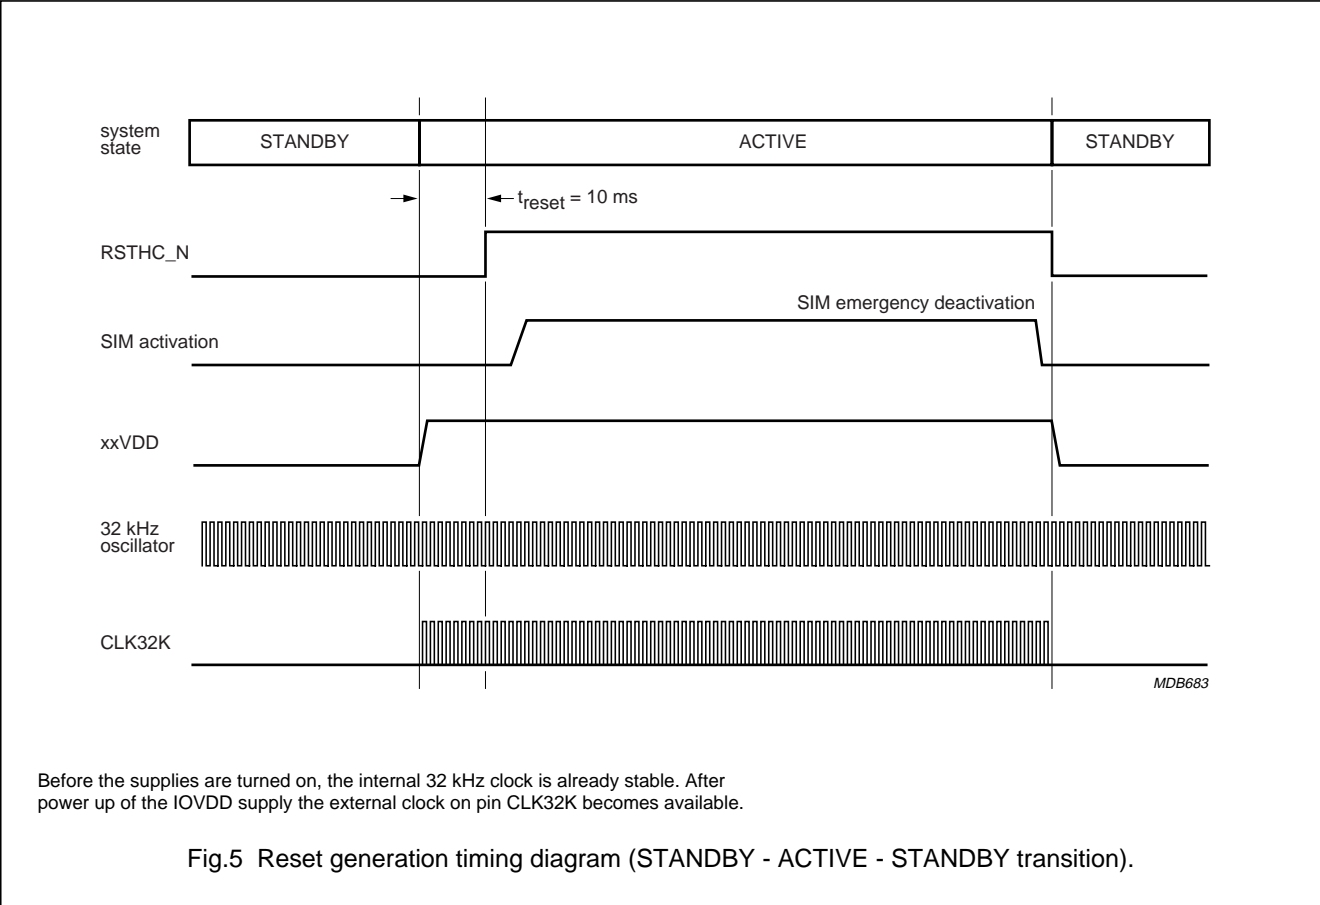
system state

STANDBY

ACTIVE

STANDBY

$t_{reset}$ = 10 ms

RSTHC_N

SIM emergency deactivation

SIM activation

xxVDD

32 kHz oscillator

CLK32K

MDB683

Before the supplies are turned on, the internal 32 kHz clock is already stable. After power up of the IOVDD supply the external clock on pin CLK32K becomes available.

Fig.5 Reset generation timing diagram (STANDBY - ACTIVE - STANDBY transition).